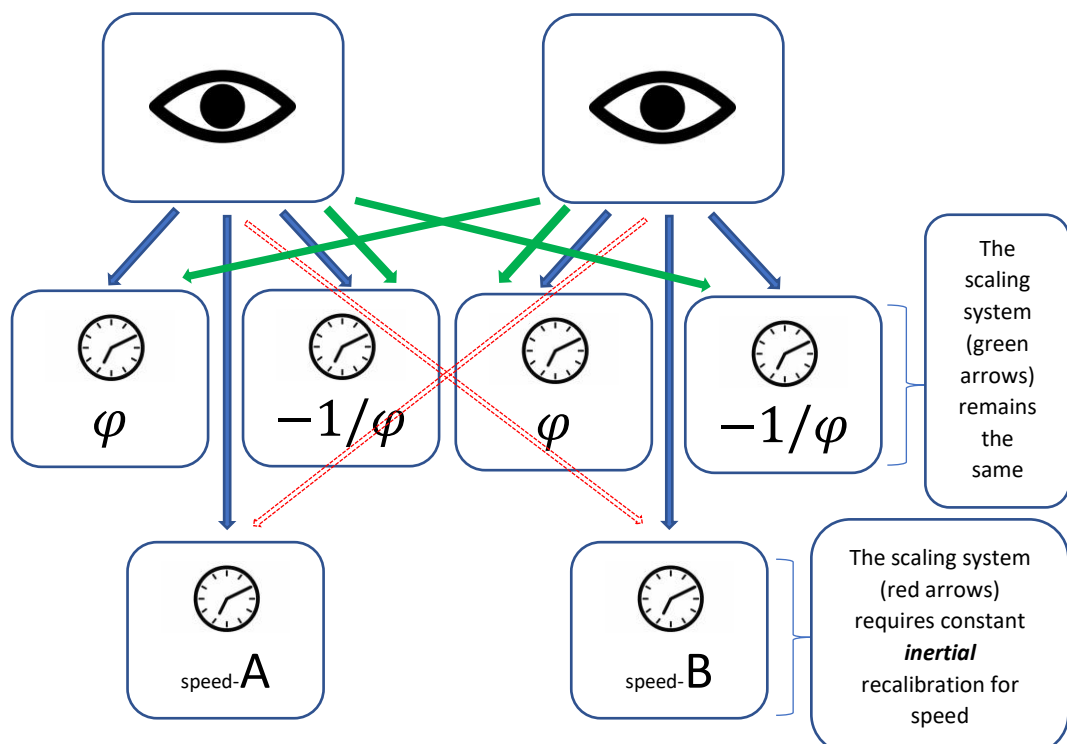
$\varphi$

$-1/\varphi$

$\varphi$

$-1/\varphi$

The scaling system (green arrows) remains the same

speed-A

speed-B

The scaling system (red arrows) requires constant ***inertial*** recalibration for speed